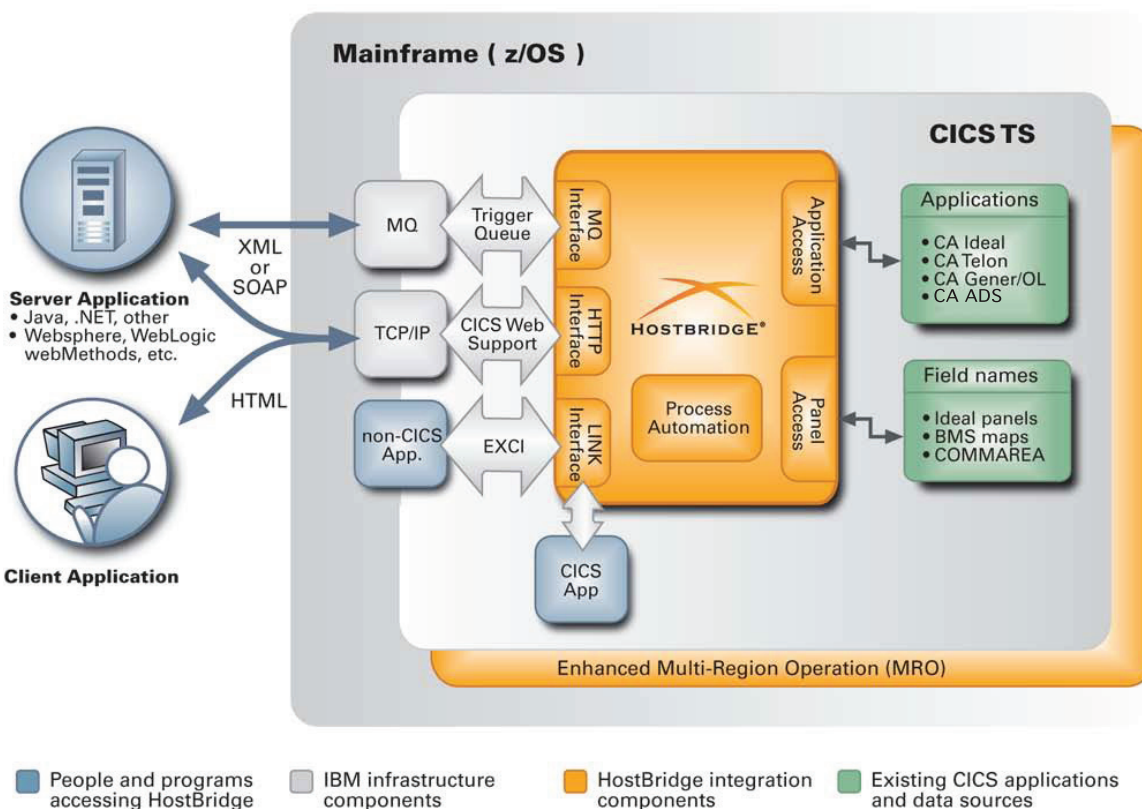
Mainframe ( z/OS )

CICS TS

Server Application
• Java, .NET, other
• Websphere, WebLogic webMethods, etc.

XML or SOAP

HTML

Client Application

MQ

Trigger Queue

MQ Interface

TCP/IP

CICS Web Support

HTTP Interface

non-CICS App.

EXCI

LINK Interface

HOSTBRIDGE®

Process Automation

Application Access

Panel Access

CICS App

Applications
• CA Ideal
• CA Telon
• CA Gener/OL
• CA ADS

Field names
• Ideal panels
• BMS maps
• COMMAREA

Enhanced Multi-Region Operation (MRO)

People and programs accessing HostBridge

IBM infrastructure components

HostBridge integration components

Existing CICS applications and data sources